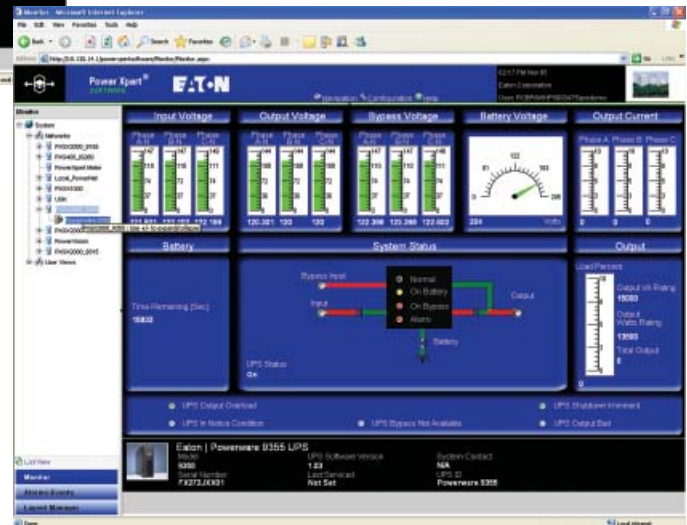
Monitor - Microsoft Internet Explorer

File Edit View Favorites Tools Help

Back Search Favorites

Address http://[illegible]

Go Links

Power Xpert® SOFTWARE

EATON

Navigation Configuration Help

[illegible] PM Nov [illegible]
Eaton Corporation
User: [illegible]

Monitor

System
Networks
PXGX2000_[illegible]
PXG400_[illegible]
PowerXpert Meter
Local_PowerNet
PXGX1000
USA
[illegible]
PXGX2000
PowerVision
PXGX2000_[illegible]
User Views

Input Voltage
Phase A-B
Phase B-C
Phase C-A
121.801 122.103 122.169

Output Voltage
Phase A-N
Phase B-N
Phase C-N
120.381 120 120

Bypass Voltage
Phase A-N
Phase B-N
Phase C-N
122.398 120.286 122.022

Battery Voltage
284 Volts

Output Current
Phase A Phase B Phase C
0 0 0

Battery

Time Remaining (Sec)
15832

System Status

Bypass Input
Input
Output
Battery

Normal
On Battery
On Bypass
Alarm

UPS Status
On

Output

Load Percent
Output VA Rating
15000
Output Watts Rating
13500
Total Output
0

UPS Output Overload
UPS Shutdown Imminent
UPS In Notice Condition
UPS Bypass Not Available
UPS Output Bad

Eaton | Powerware 9355 UPS
Model
9355
Serial Number
FX272JXX01
UPS Software Version
1.03
Last Serviced
Not Set
System Contact
N/A
UPS ID
Powerware 9355

List View
Monitor
Alarms/Events
Layout Manager

Done
Local intranet